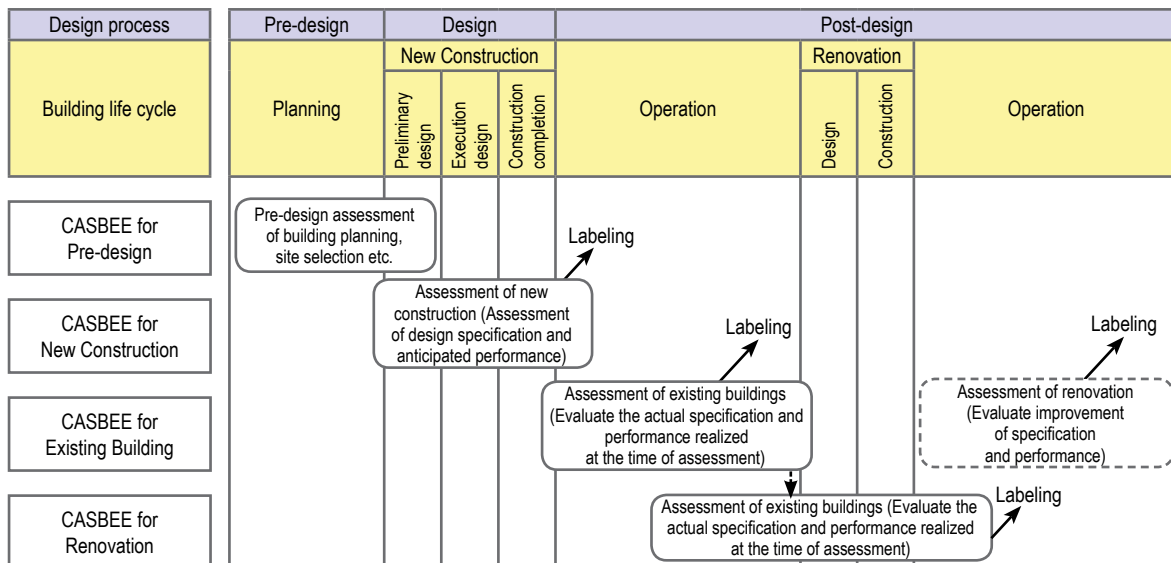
| Design process | Pre-design | Design | | | Post-design | | | |
|---|---|---|---|---|---|---|---|---|
| | | New Construction | | | | Renovation | | |
| Building life cycle | Planning | Preliminary design | Execution design | Construction completion | Operation | Design | Construction | Operation |

CASBEE for Pre-design

Pre-design assessment of building planning, site selection etc.

Labeling

CASBEE for New Construction

Assessment of new construction (Assessment of design specification and anticipated performance)

Labeling

Labeling

CASBEE for Existing Building

Assessment of existing buildings (Evaluate the actual specification and performance realized at the time of assessment)

Assessment of renovation (Evaluate improvement of specification and performance)

CASBEE for Renovation

Assessment of existing buildings (Evaluate the actual specification and performance realized at the time of assessment)

Labeling